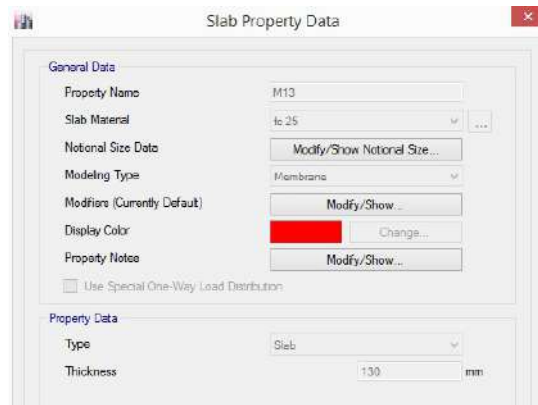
Slab Property Data

General Data

Property Name M13

Slab Material fc 25

Notional Size Data Modify/Show Notional Size...

Modeling Type Membrane

Modifiers (Currently Default) Modify/Show...

Display Color Change...

Property Notes Modify/Show...

Use Special One-Way Load Distribution

Property Data

Type Slab

Thickness 130 mm